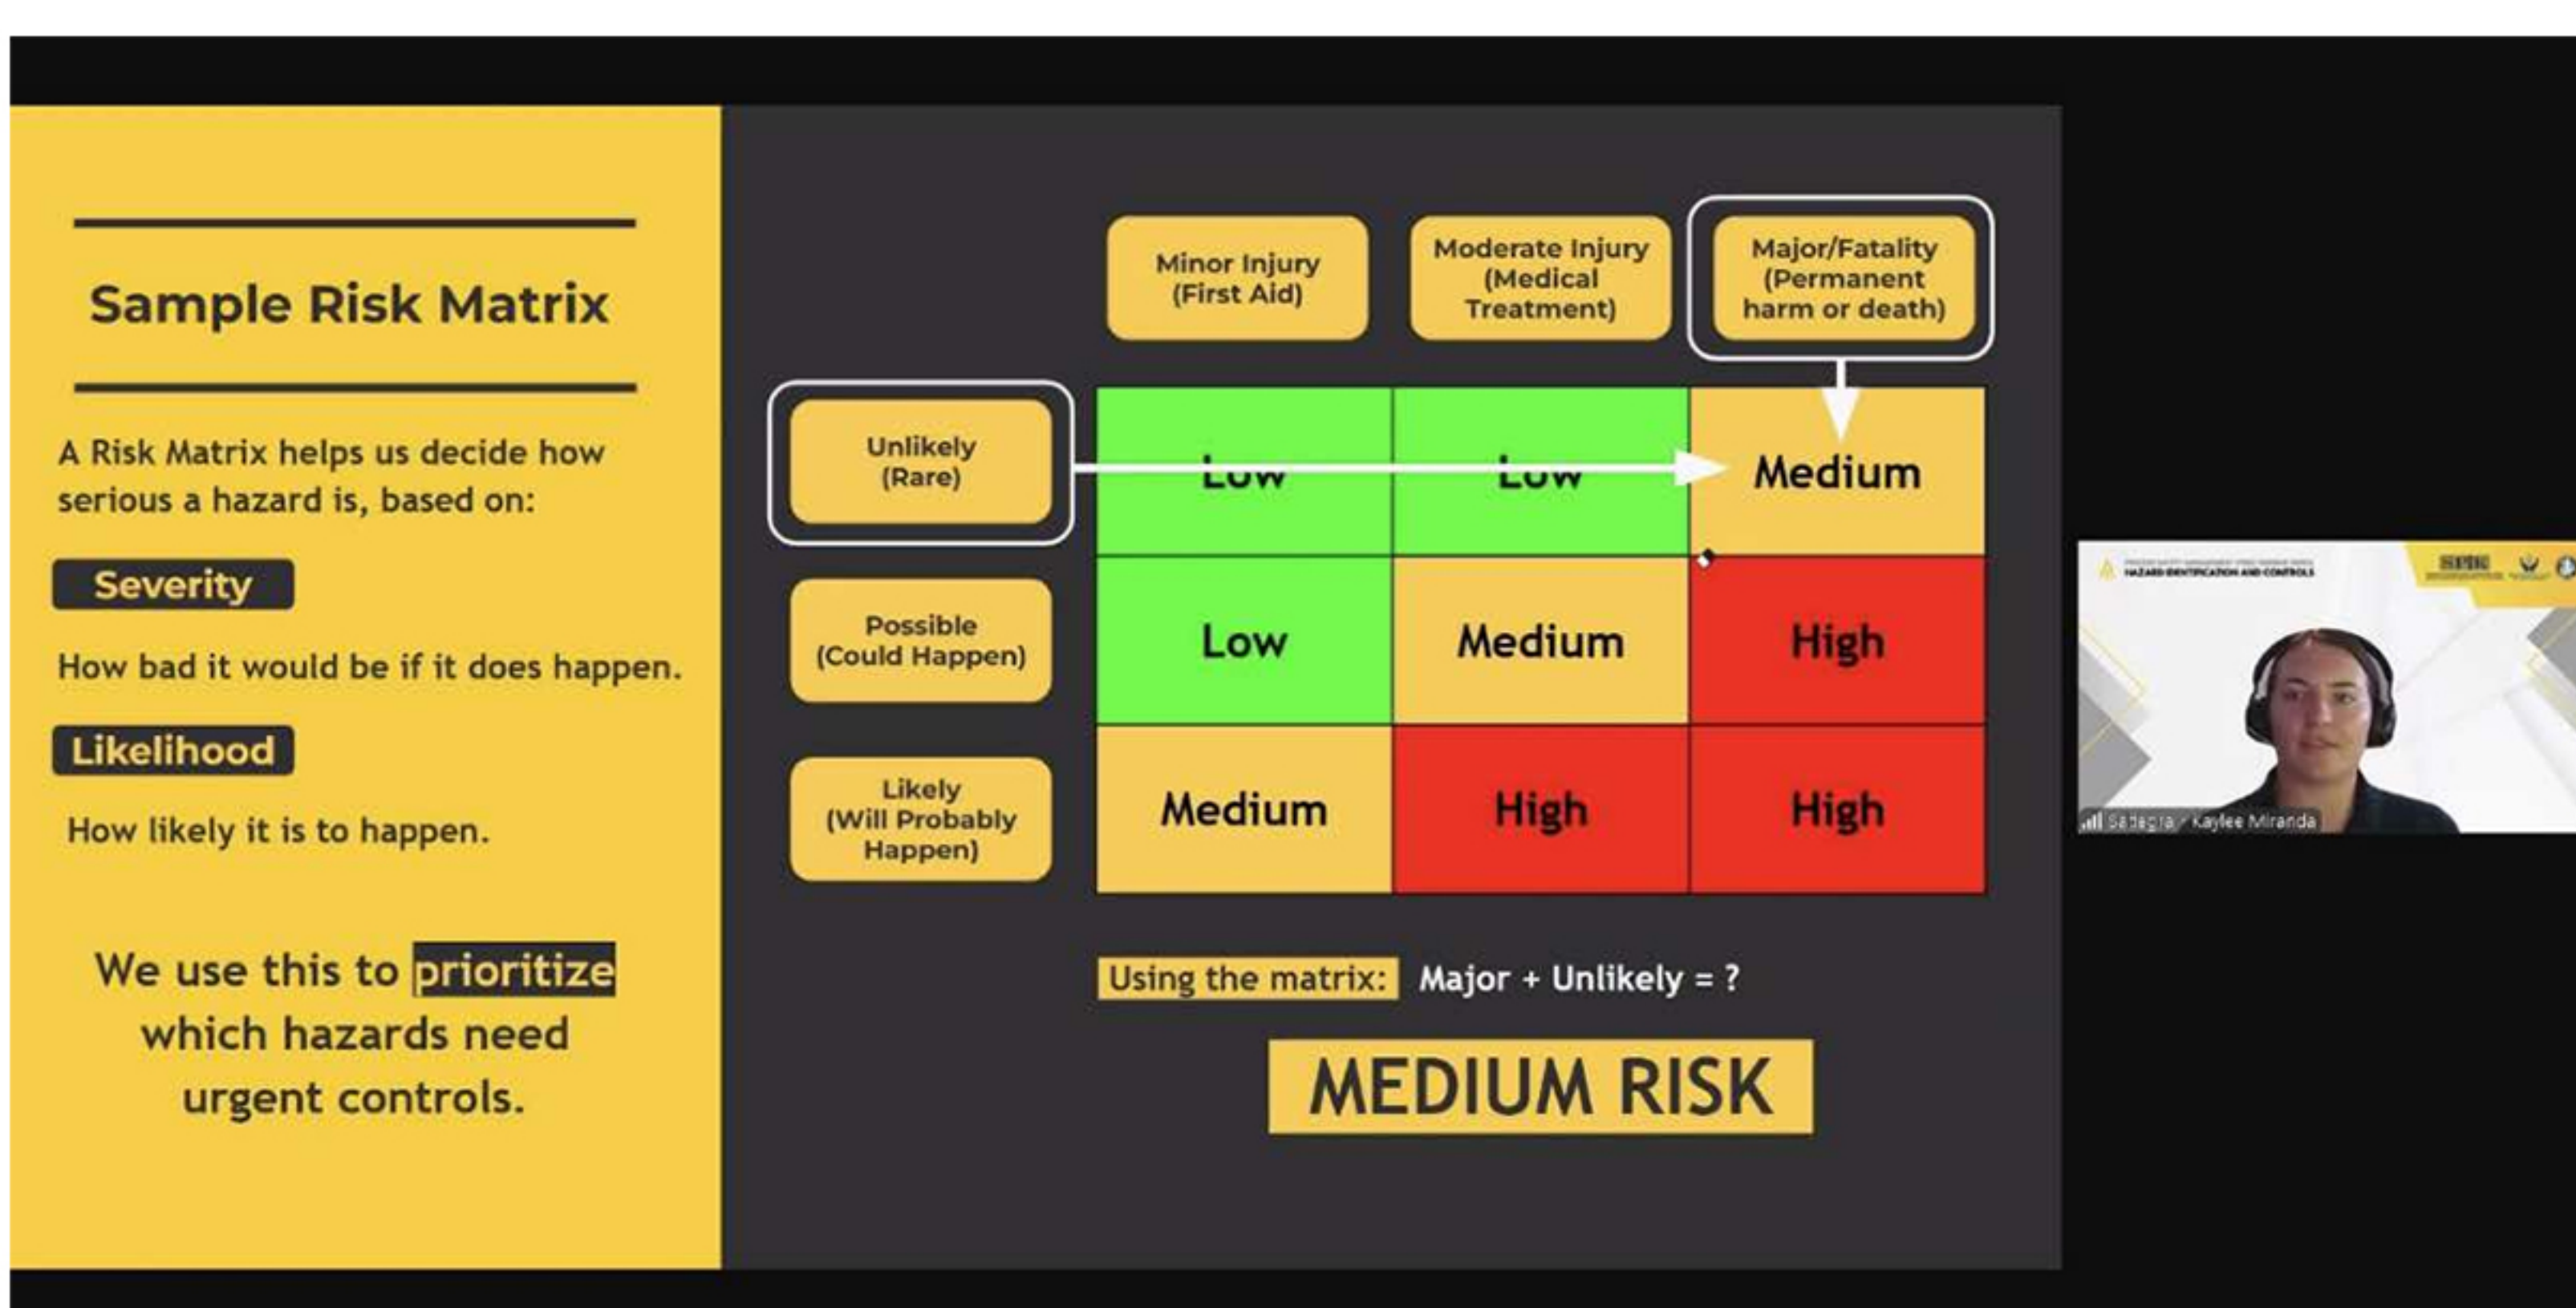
Sample Risk Matrix

A Risk Matrix helps us decide how serious a hazard is, based on:

Severity

How bad it would be if it does happen.

Likelihood

How likely it is to happen.

We use this to prioritize which hazards need urgent controls.

| | Minor Injury (First Aid) | Moderate Injury (Medical Treatment) | Major/Fatality (Permanent harm or death) |
|---|---|---|---|
| Unlikely (Rare) | Low | Low | Medium |
| Possible (Could Happen) | Low | Medium | High |
| Likely (Will Probably Happen) | Medium | High | High |

Using the matrix: Major + Unlikely = ?

MEDIUM RISK

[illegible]

Sadagra / Kaylee Miranda